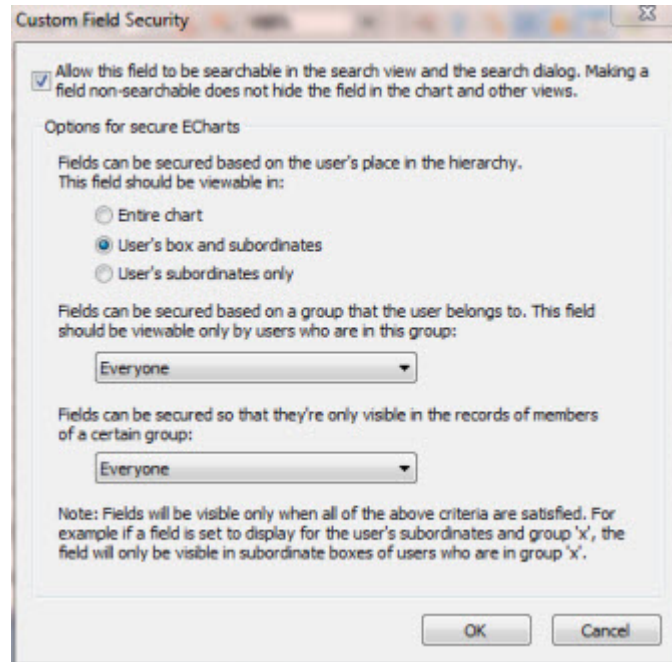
Custom Field Security

Allow this field to be searchable in the search view and the search dialog. Making a field non-searchable does not hide the field in the chart and other views.

Options for secure ECharts

Fields can be secured based on the user's place in the hierarchy. This field should be viewable in:

Entire chart

User's box and subordinates

User's subordinates only

Fields can be secured based on a group that the user belongs to. This field should be viewable only by users who are in this group:

Everyone

Fields can be secured so that they're only visible in the records of members of a certain group:

Everyone

Note: Fields will be visible only when all of the above criteria are satisfied. For example if a field is set to display for the user's subordinates and group 'x', the field will only be visible in subordinate boxes of users who are in group 'x'.

OK

Cancel